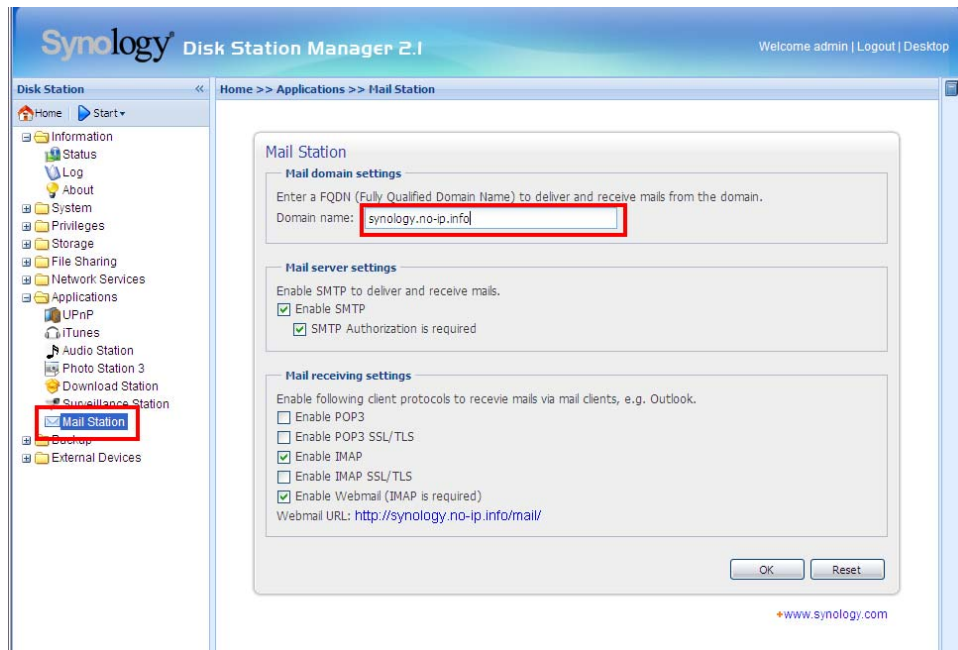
Synology® Disk Station Manager 2.1

Welcome admin | Logout | Desktop

Disk Station

Home Start

Information
Status
Log
About
System
Privileges
Storage
File Sharing
Network Services
Applications
UPnP
iTunes
Audio Station
Photo Station 3
Download Station
Surveillance Station
Mail Station
Backup
External Devices

Home >> Applications >> Mail Station

Mail Station

Mail domain settings

Enter a FQDN (Fully Qualified Domain Name) to deliver and receive mails from the domain.

Domain name: synology.no-ip.info

Mail server settings

Enable SMTP to deliver and receive mails.

Enable SMTP

SMTP Authorization is required

Mail receiving settings

Enable following client protocols to recevie mails via mail clients, e.g. Outlook.

Enable POP3

Enable POP3 SSL/TLS

Enable IMAP

Enable IMAP SSL/TLS

Enable Webmail (IMAP is required)

Webmail URL: http://synology.no-ip.info/mail/

OK Reset

+www.synology.com